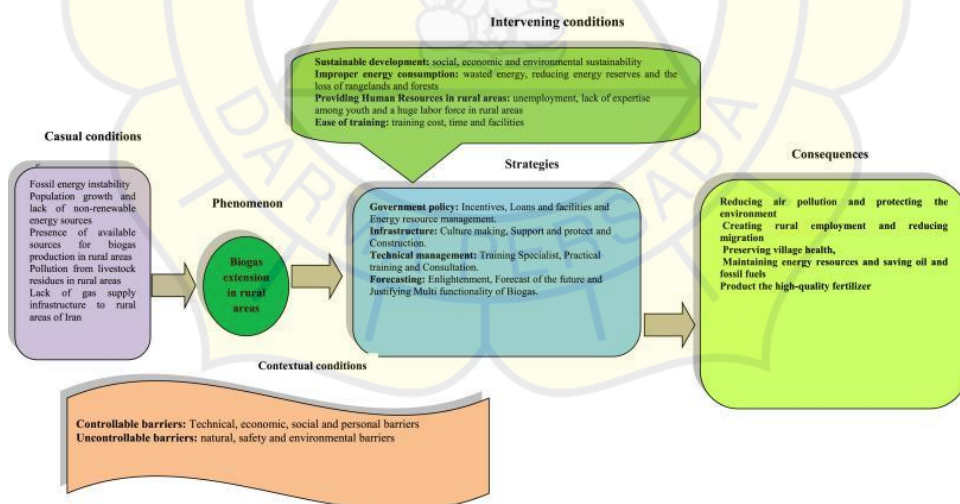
Intervening conditions

Sustainable development: social, economic and environmental sustainability
Improper energy consumption: wasted energy, reducing energy reserves and the loss of rangelands and forests
Providing Human Resources in rural areas: unemployment, lack of expertise among youth and a huge labor force in rural areas
Ease of training: training cost, time and facilities

Casual conditions

Fossil energy instability
Population growth and lack of non-renewable energy sources
Presence of available sources for biogas production in rural areas
Pollution from livestock residues in rural areas
Lack of gas supply infrastructure to rural areas of Iran

Phenomenon

Biogas extension in rural areas

Strategies

Government policy: Incentives, Loans and facilities and Energy resource management.
Infrastructure: Culture making, Support and protect and Construction.
Technical management: Training Specialist, Practical training and Consultation.
Forecasting: Enlightenment, Forecast of the future and Justifying Multi functionality of Biogas.

Consequences

Reducing air pollution and protecting the environment
Creating rural employment and reducing migration
Preserving village health,
Maintaining energy resources and saving oil and fossil fuels
Product the high-quality fertilizer

Contextual conditions

Controllable barriers: Technical, economic, social and personal barriers
Uncontrollable barriers: natural, safety and environmental barriers